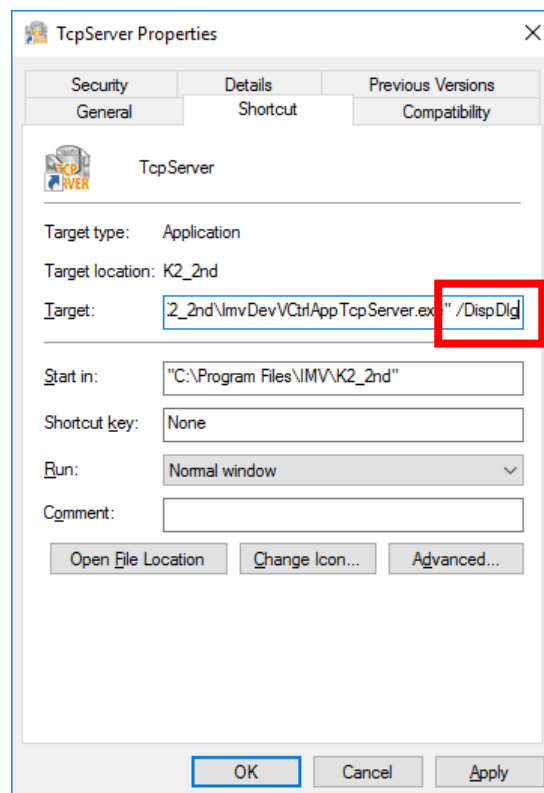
TcpServer Properties

Security | Details | Previous Versions
General | Shortcut | Compatibility

TCP SVER

TcpServer

Target type: Application

Target location: K2_2nd

Target: :2_2nd\ImvDevVCtrlAppTcpServer.exe" /DispDlg

Start in: "C:\Program Files\IMV\K2_2nd"

Shortcut key: None

Run: Normal window

Comment:

Open File Location | Change Icon... | Advanced...

OK | Cancel | Apply